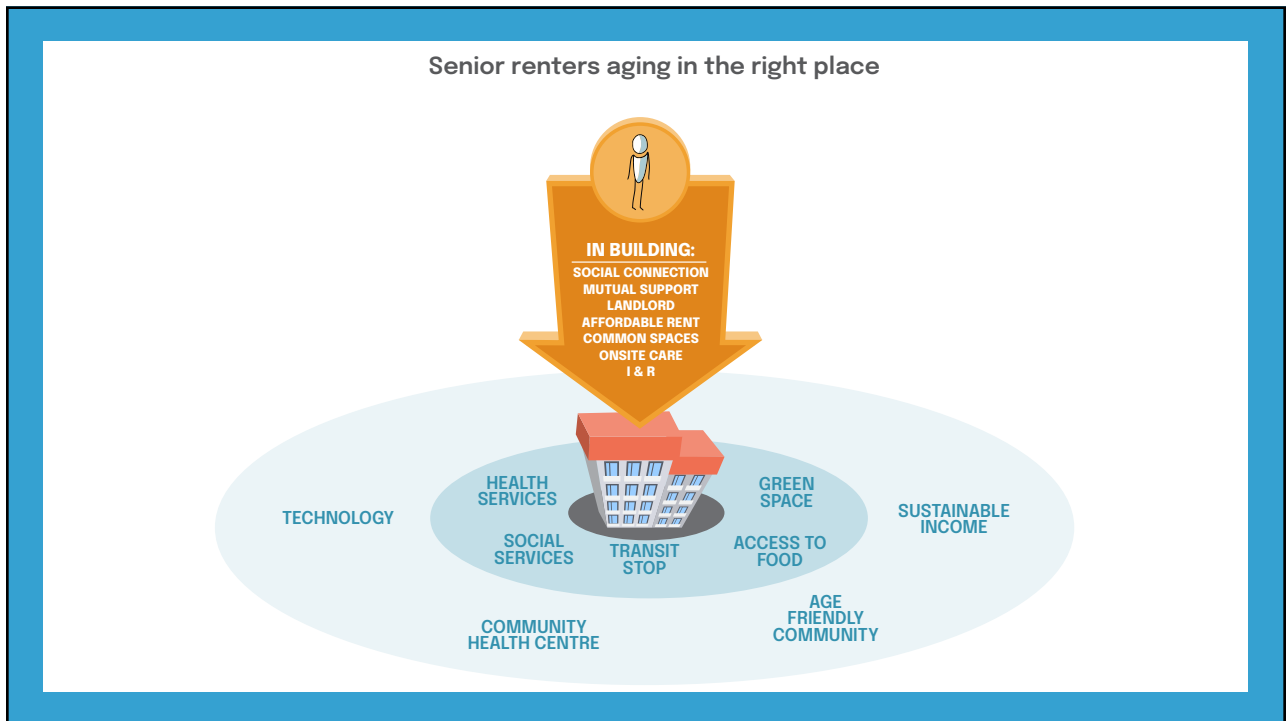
Senior renters aging in the right place

IN BUILDING:
SOCIAL CONNECTION
MUTUAL SUPPORT
LANDLORD
AFFORDABLE RENT
COMMON SPACES
ONSITE CARE
I & R

HEALTH SERVICES

GREEN SPACE

TECHNOLOGY

SUSTAINABLE INCOME

SOCIAL SERVICES

TRANSIT STOP

ACCESS TO FOOD

AGE FRIENDLY COMMUNITY

COMMUNITY HEALTH CENTRE